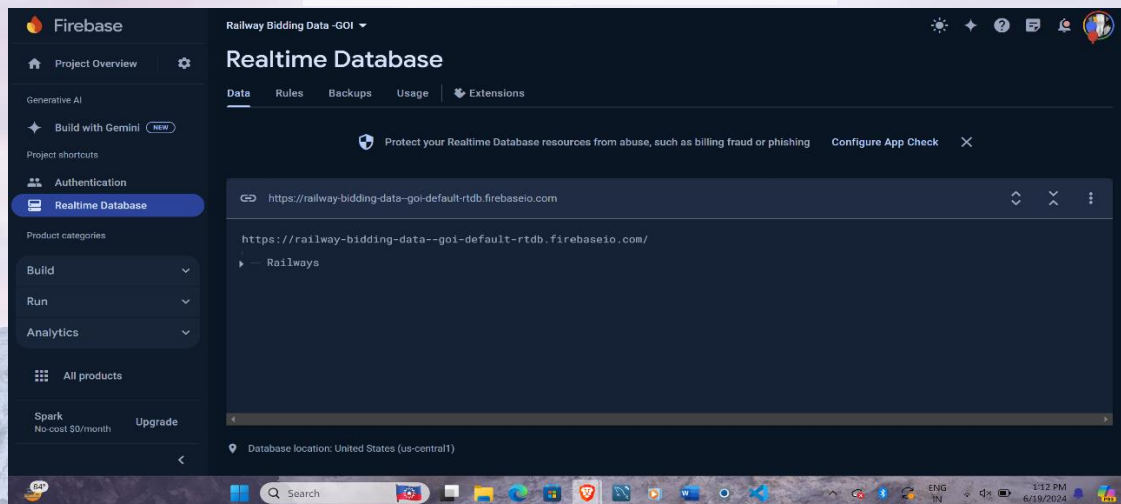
Firebase

Project Overview

Generative AI

Build with Gemini NEW

Project shortcuts

Authentication

Realtime Database

Product categories

Build

Run

Analytics

All products

Spark
No-cost $0/month

Upgrade

Railway Bidding Data -GOI

Realtime Database

Data Rules Backups Usage Extensions

Protect your Realtime Database resources from abuse, such as billing fraud or phishing Configure App Check

https://railway-bidding-data--goi-default-rtdb.firebaseio.com

https://railway-bidding-data--goi-default-rtdb.firebaseio.com/

— Railways

Database location: United States (us-central1)

84°

Search

ENG IN

1:12 PM
6/19/2024